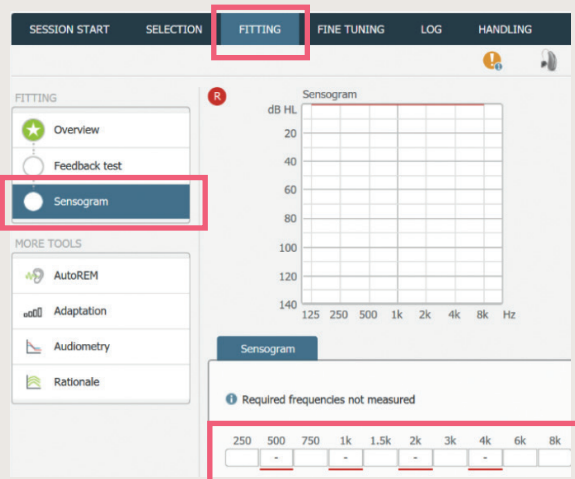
SESSION START SELECTION FITTING FINE TUNING LOG HANDLING

FITTING

Overview

Feedback test

Sensogram

MORE TOOLS

AutoREM

Adaptation

Audiometry

Rationale

R

Sensogram

dB HL

20

40

60

80

100

120

140

125 250 500 1k 2k 4k 8k Hz

Sensogram

Required frequencies not measured

| 250 | 500 | 750 | 1k | 1.5k | 2k | 3k | 4k | 6k | 8k |
|---|---|---|---|---|---|---|---|---|---|
| | - | | - | | - | | - | | |